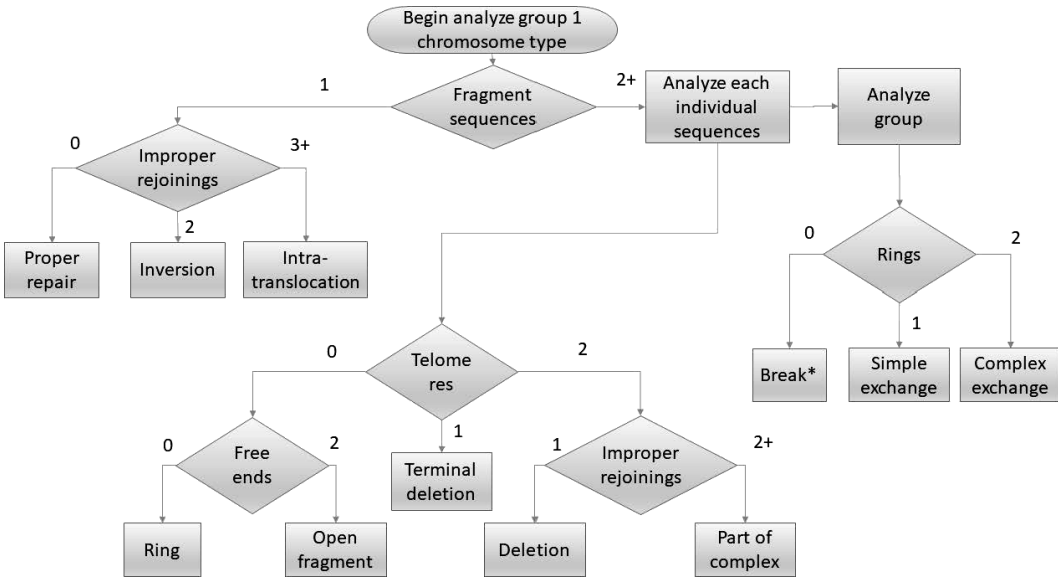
Begin analyze group 1 chromosome type

Fragment sequences

1

2+

Analyze each individual sequences

Analyze group

0

Improper rejoinings

3+

2

Proper repair

Inversion

Intra-translocation

0

Rings

2

1

Break*

Simple exchange

Complex exchange

0

Telome res

2

1

0

Free ends

2

Terminal deletion

1

Improper rejoinings

2+

Ring

Open fragment

Deletion

Part of complex